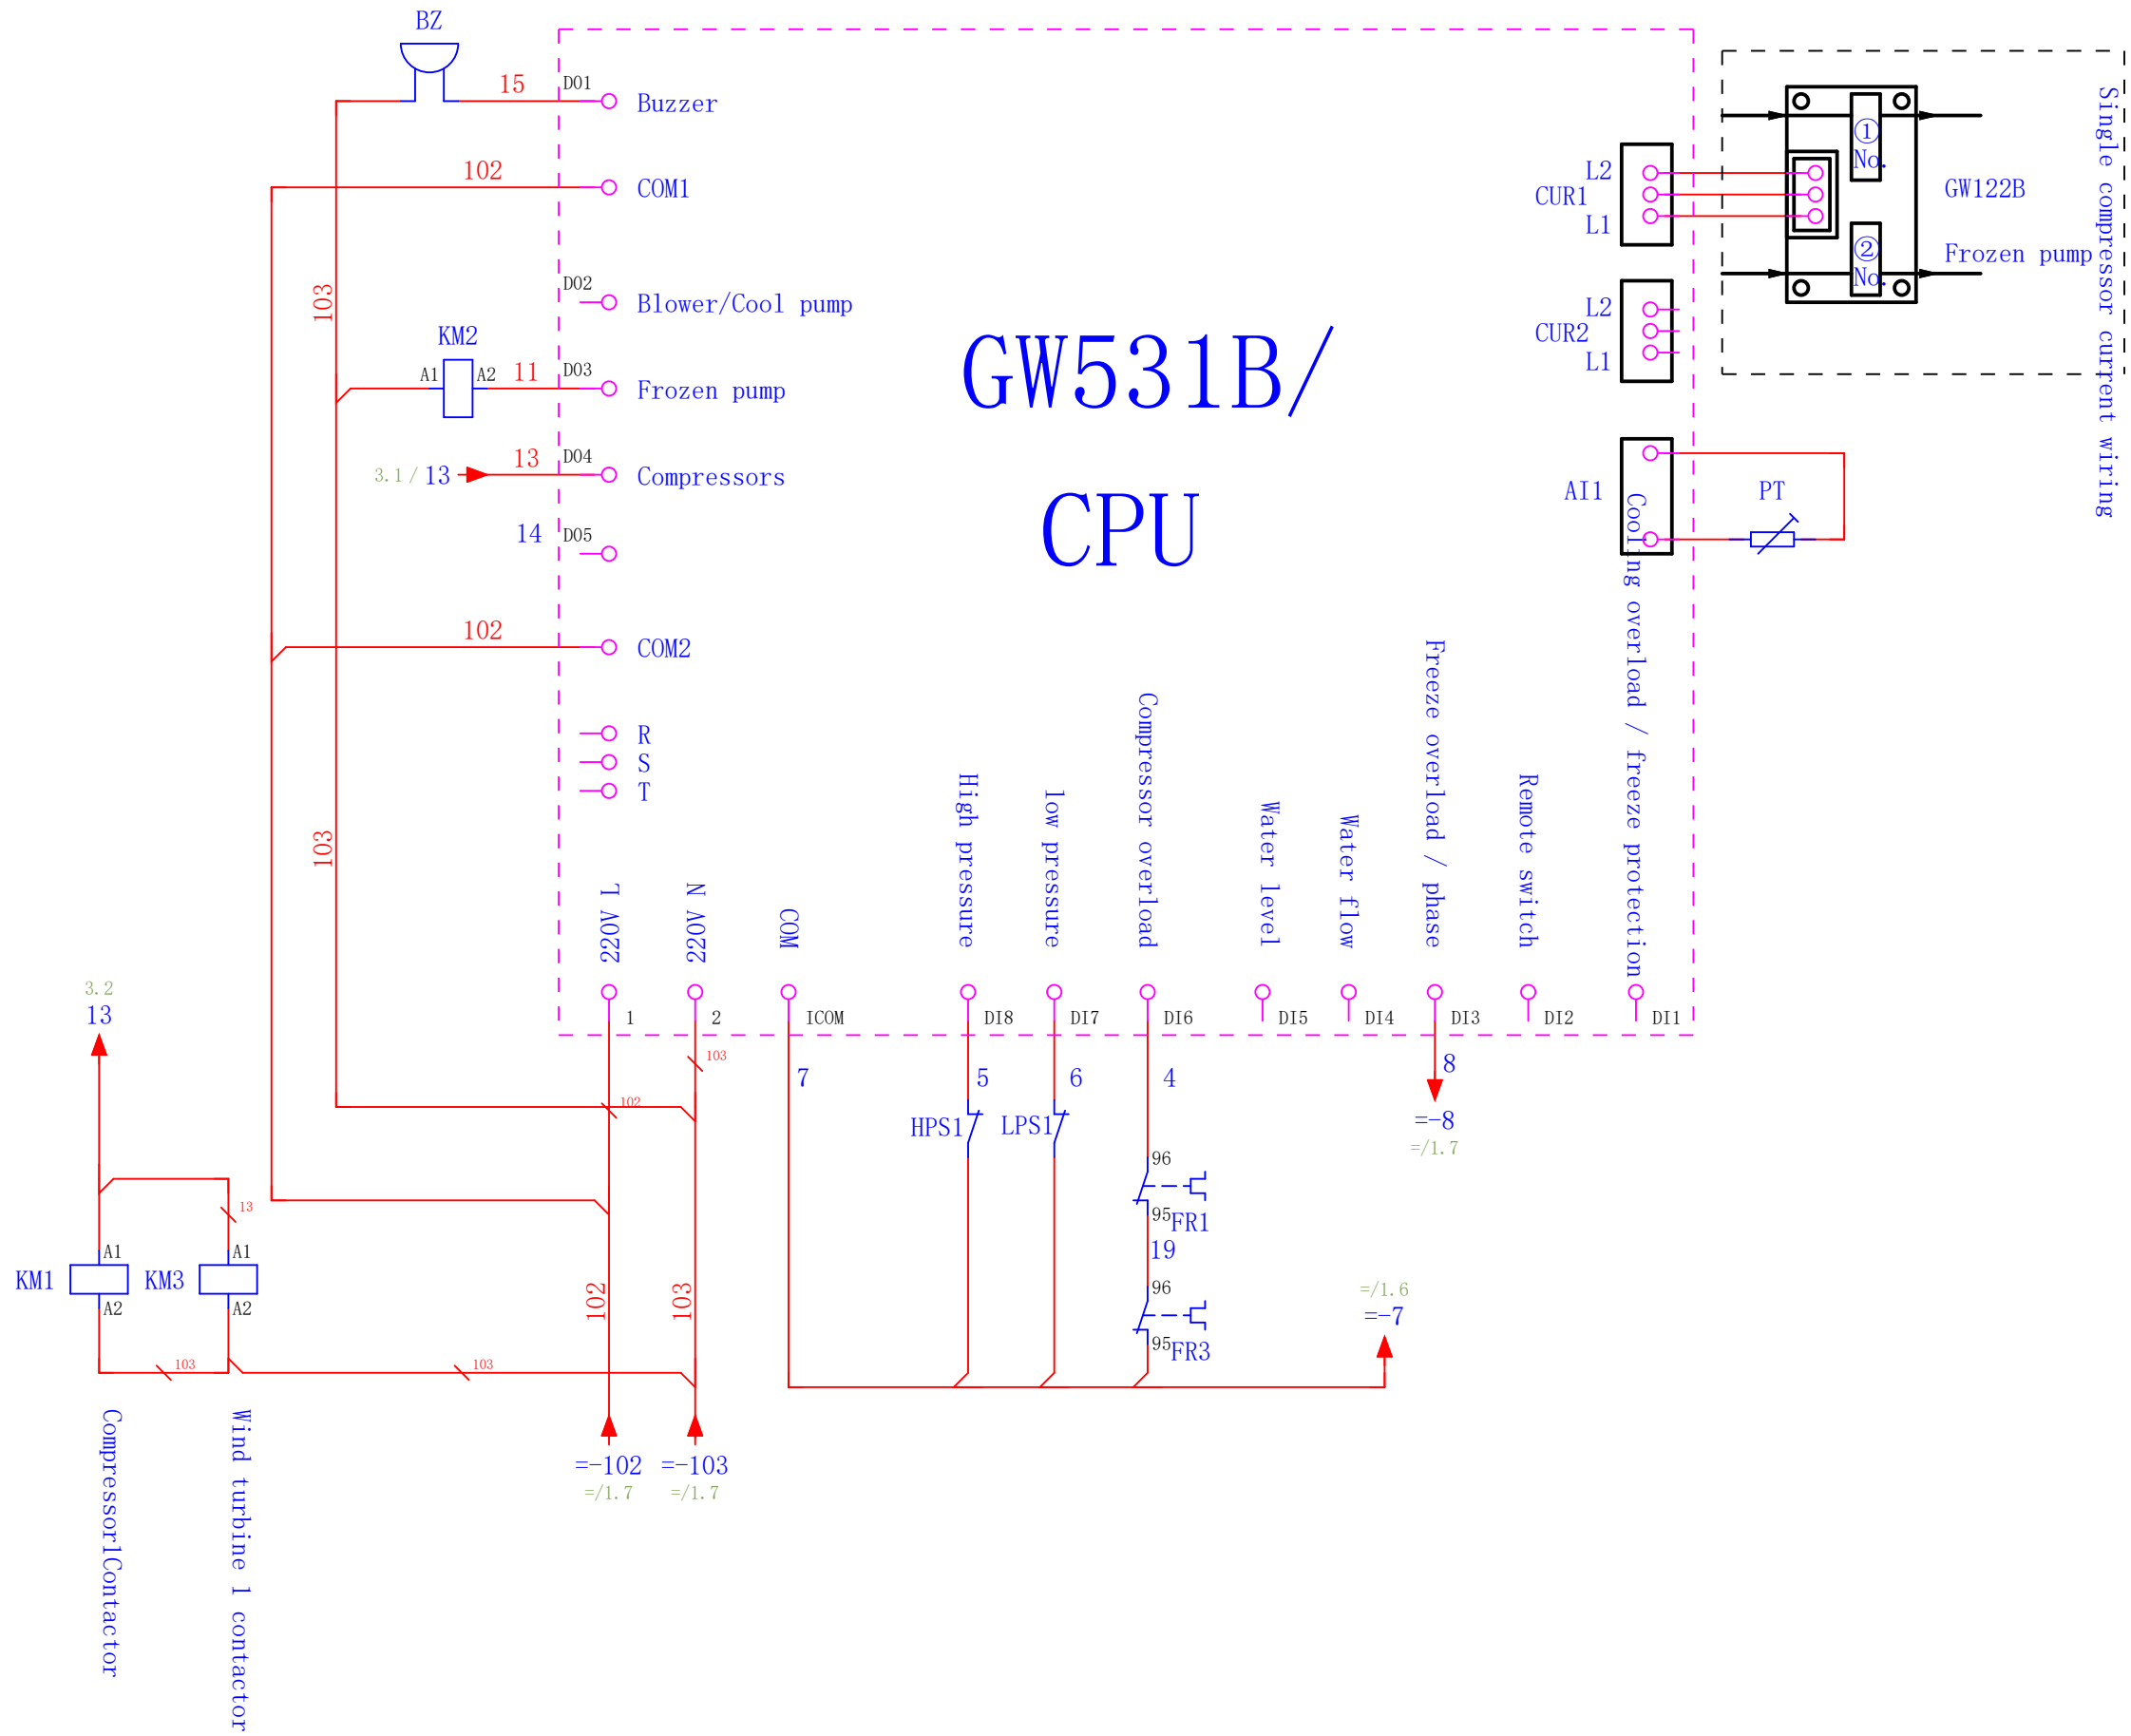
BZ

15 DO1 Buzzer

102 COM1

103

DO2 Blower/Cool pump

KM2

A1 A2 11 DO3 Frozen pump

3.1 / 13 13 DO4 Compressors

14 DO5

102 COM2

R
S
T

103

GW531B/
CPU

L2
CUR1
L1

L2
CUR2
L1

AI1

PT

① No.
② No.

GW122B

Frozen pump

Single compressor current wiring

220V L
220V N
COM
High pressure
low pressure
Compressor overload
Water level
Water flow
Freeze overload / phase
Remote switch
Cooling overload / freeze protection

1 2 ICOM DI8 DI7 DI6 DI5 DI4 DI3 DI2 DI1

103
102
7
5
6
4
8
=-8
=/1.7

HPS1
LPS1

96
95 FR1
19
96
95 FR3

=/1.6
=-7

3.2
13

13

KM1 A1 A2
KM3 A1 A2

103
103

102
103

=-102
=/1.7
=-103
=/1.7

Compressor1Contactor
Wind turbine 1 contactor